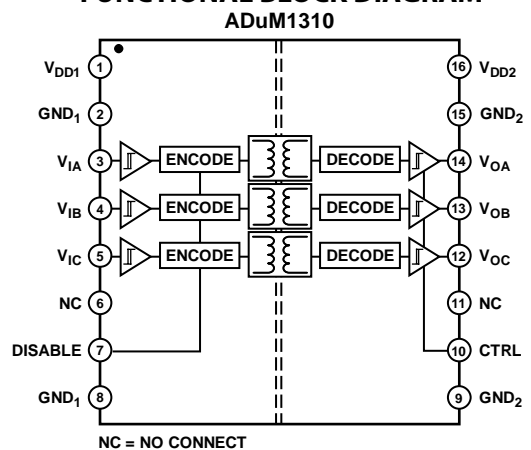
FUNCTIONAL BLOCK DIAGRAM
ADuM1310

$V_{DD1}$ 1
$GND_1$ 2
$V_{IA}$ 3
$V_{IB}$ 4
$V_{IC}$ 5
NC 6
DISABLE 7
$GND_1$ 8

ENCODE
ENCODE
ENCODE

DECODE
DECODE
DECODE

16 $V_{DD2}$
15 $GND_2$
14 $V_{OA}$
13 $V_{OB}$
12 $V_{OC}$
11 NC
10 CTRL
9 $GND_2$

NC = NO CONNECT